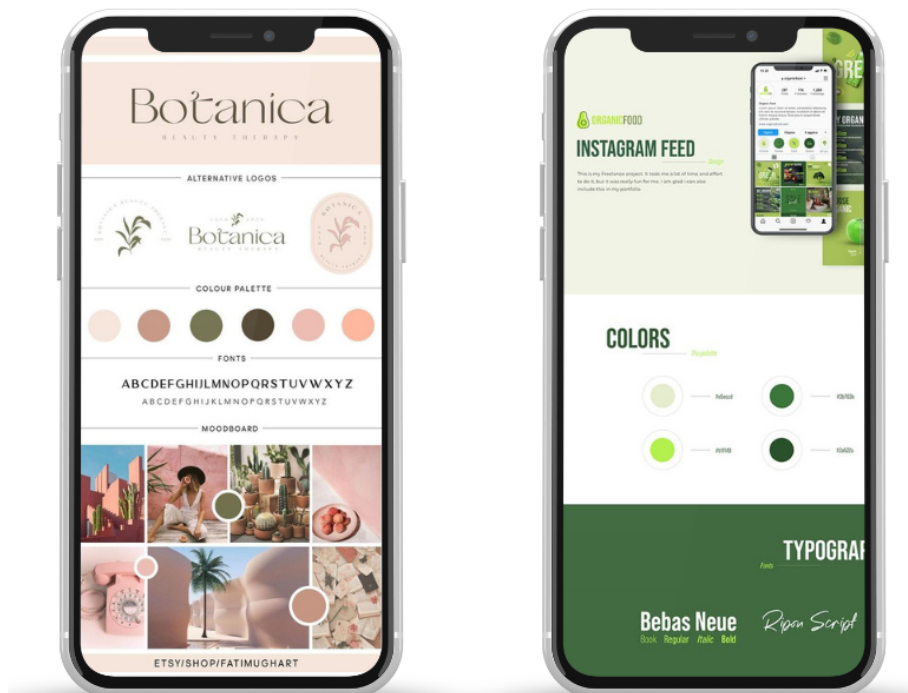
Botanica
BEAUTY THERAPY

ALTERNATIVE LOGOS

Botanica
BEAUTY THERAPY

COLOUR PALETTE

FONTS

ABCDEFGHIJLMNOPQRSTUVWXYZ
ABCDEFGHIJKLMNOPQRSTUVWXYZ

MOODBOARD

ETSY/SHOP/FATIMUGHART

ORGANICFOOD
INSTAGRAM FEED
Design
This is my freelance project. It took me a lot of time and effort to do it, but it was really fun for me. I am glad i can also include this in my portfolio.

GRE

COLORS
Template

TYPOGRAF
Fonts

Bebas Neue
Book Regular Italic Bold

Ripon Script